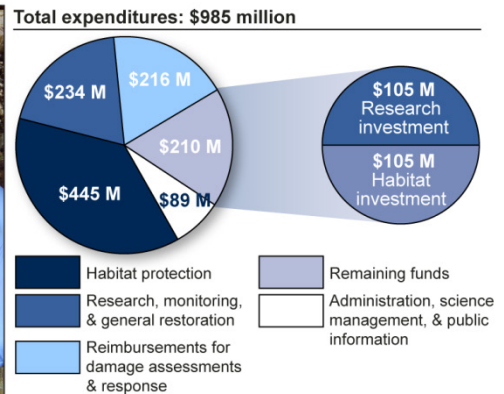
Total expenditures: $985 million

$234 M
$216 M
$210 M
$445 M
$89 M

$105 M Research investment
$105 M Habitat investment

Habitat protection
Research, monitoring, & general restoration
Reimbursements for damage assessments & response
Remaining funds
Administration, science management, & public information